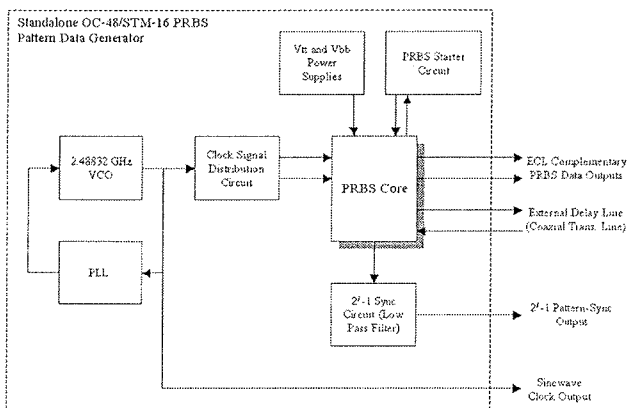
Standalone OC-48/STM-16 PRBS Pattern Data Generator

Vtt and Vbb Power Supplies

PRBS Starter Circuit

2.48832 GHz VCO

Clock Signal Distribution Circuit

PRBS Core

ECL Complementary PRBS Data Outputs

External Delay Line (Coaxial Trans. Line)

PLL

$2^{7}-1$ Sync Circuit (Low Pass Filter)

$2^{7}-1$ Pattern-Sync Output

Sinewave Clock Output